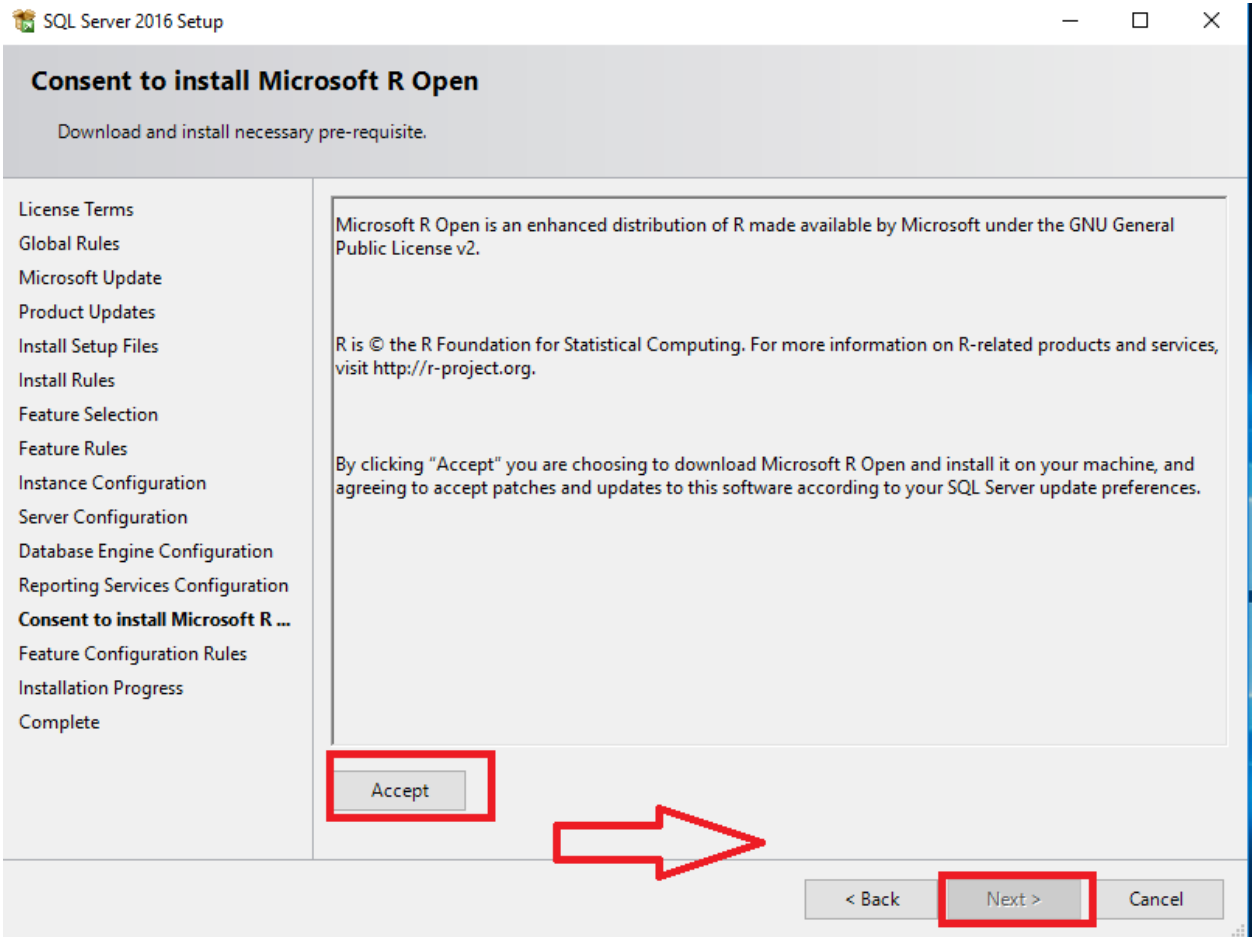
SQL Server 2016 Setup

Consent to install Microsoft R Open

Download and install necessary pre-requisite.

License Terms
Global Rules
Microsoft Update
Product Updates
Install Setup Files
Install Rules
Feature Selection
Feature Rules
Instance Configuration
Server Configuration
Database Engine Configuration
Reporting Services Configuration
Consent to install Microsoft R ...
Feature Configuration Rules
Installation Progress
Complete

Microsoft R Open is an enhanced distribution of R made available by Microsoft under the GNU General Public License v2.

R is © the R Foundation for Statistical Computing. For more information on R-related products and services, visit http://r-project.org.

By clicking "Accept" you are choosing to download Microsoft R Open and install it on your machine, and agreeing to accept patches and updates to this software according to your SQL Server update preferences.

Accept

< Back

Next >

Cancel